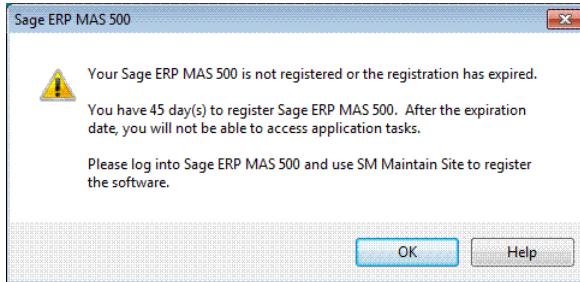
Sage ERP MAS 500

Your Sage ERP MAS 500 is not registered or the registration has expired.

You have 45 day(s) to register Sage ERP MAS 500. After the expiration date, you will not be able to access application tasks.

Please log into Sage ERP MAS 500 and use SM Maintain Site to register the software.

OK

Help